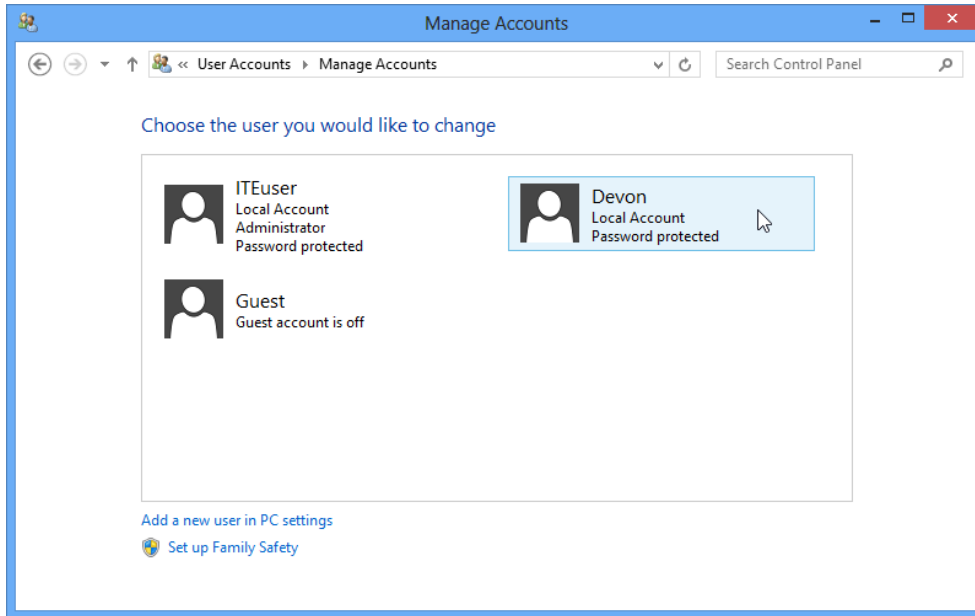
Manage Accounts

« User Accounts ▸ Manage Accounts

Search Control Panel

Choose the user you would like to change

ITEuser
Local Account
Administrator
Password protected

Devon
Local Account
Password protected

Guest
Guest account is off

Add a new user in PC settings

Set up Family Safety